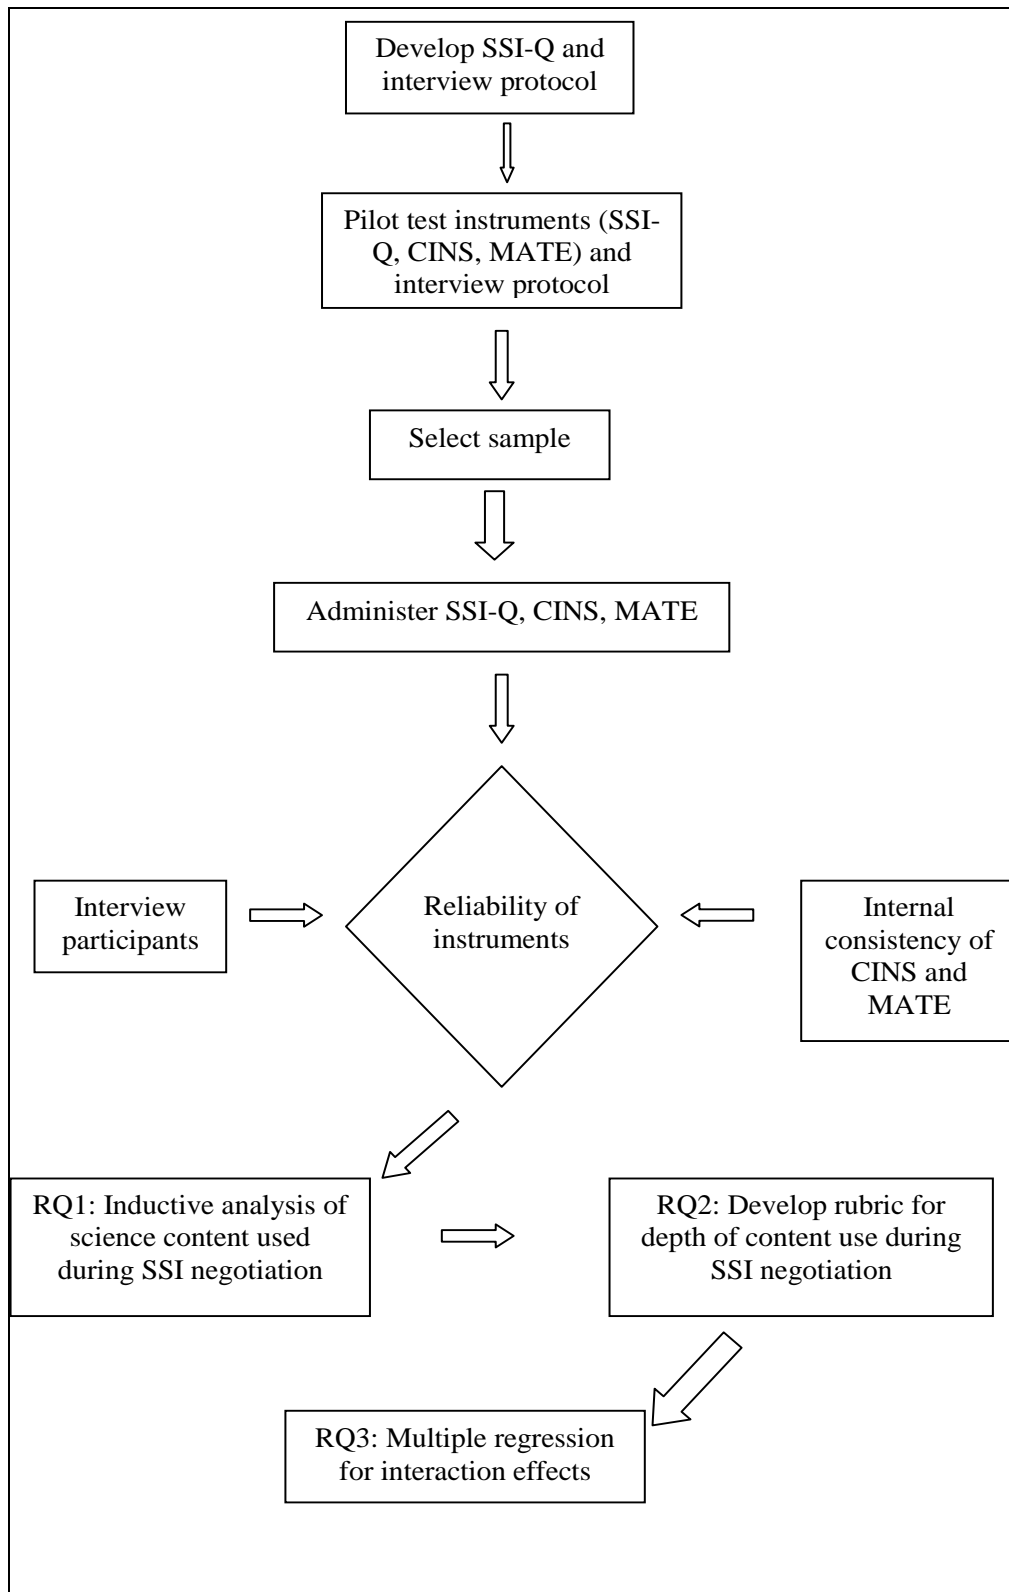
Develop SSI-Q and interview protocol

Pilot test instruments (SSI-Q, CINS, MATE) and interview protocol

Select sample

Administer SSI-Q, CINS, MATE

Interview participants

Reliability of instruments

Internal consistency of CINS and MATE

RQ1: Inductive analysis of science content used during SSI negotiation

RQ2: Develop rubric for depth of content use during SSI negotiation

RQ3: Multiple regression for interaction effects